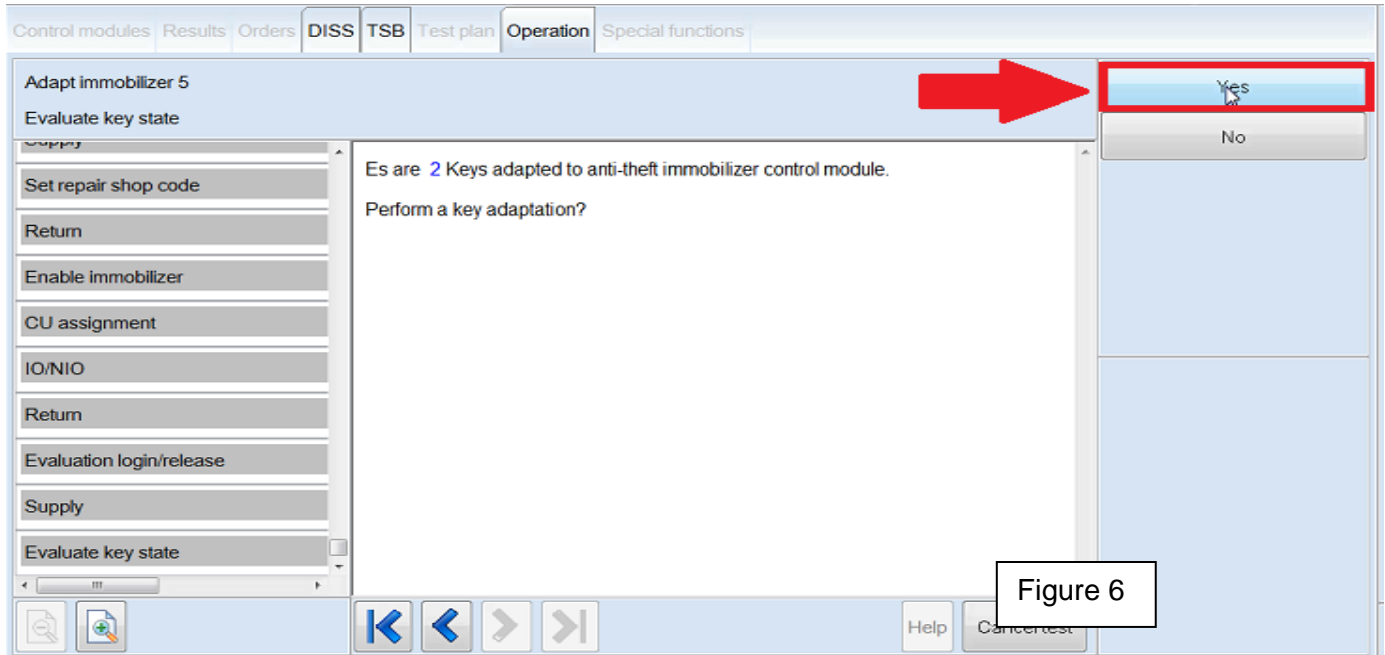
Control modules Results Orders DISS TSB Test plan Operation Special functions

Adapt immobilizer 5

Evaluate key state

Yes

No

Supply

Set repair shop code

Return

Enable immobilizer

CU assignment

IO/NIO

Return

Evaluation login/release

Supply

Evaluate key state

Es are 2 Keys adapted to anti-theft immobilizer control module.

Perform a key adaptation?

Figure 6

Help

Cancel test